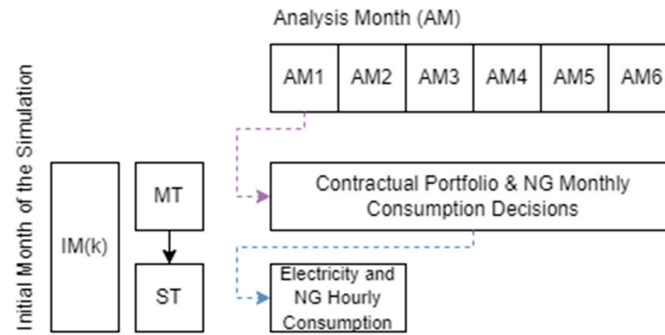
Analysis Month (AM)

| AM1 | AM2 | AM3 | AM4 | AM5 | AM6 |
|---|---|---|---|---|---|

Initial Month of the Simulation

IM(k)

MT

ST

Contractual Portfolio & NG Monthly Consumption Decisions

Electricity and NG Hourly Consumption